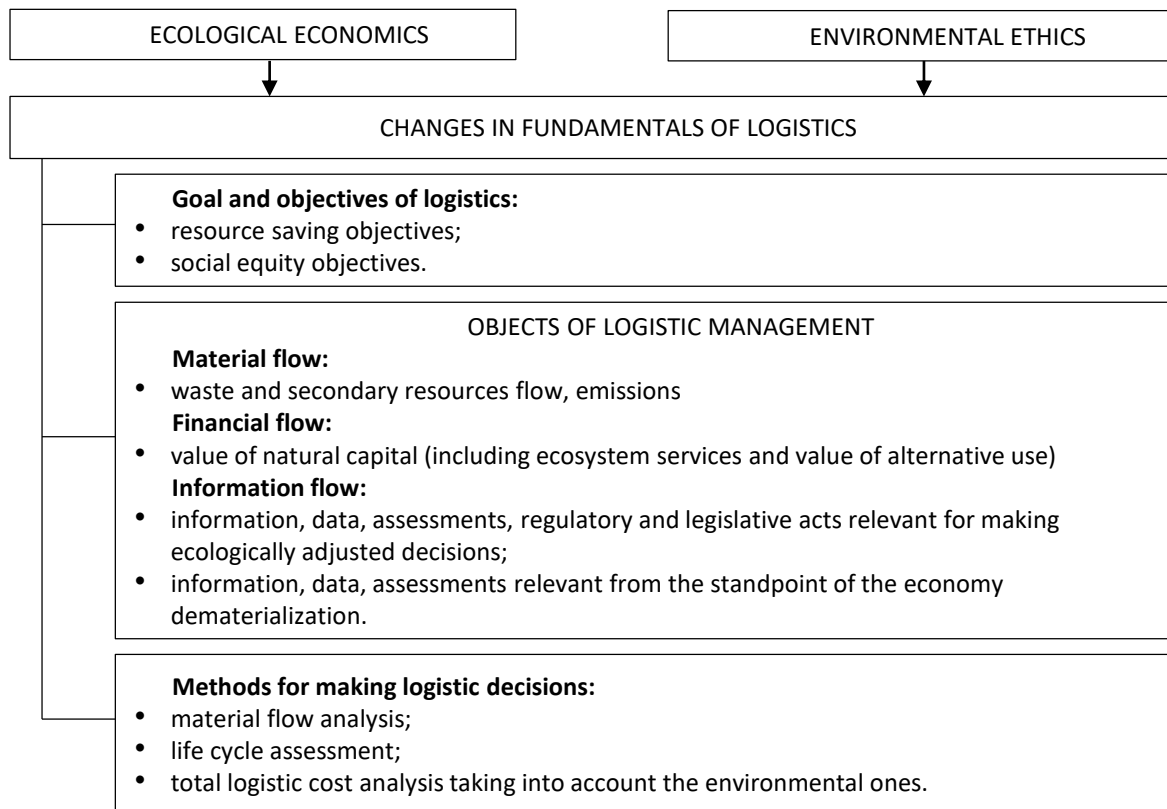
ECOLOGICAL ECONOMICS

ENVIRONMENTAL ETHICS

CHANGES IN FUNDAMENTALS OF LOGISTICS

**Goal and objectives of logistics:**
- resource saving objectives;
- social equity objectives.

OBJECTS OF LOGISTIC MANAGEMENT

**Material flow:**
- waste and secondary resources flow, emissions

**Financial flow:**
- value of natural capital (including ecosystem services and value of alternative use)

**Information flow:**
- information, data, assessments, regulatory and legislative acts relevant for making ecologically adjusted decisions;
- information, data, assessments relevant from the standpoint of the economy dematerialization.

**Methods for making logistic decisions:**
- material flow analysis;
- life cycle assessment;
- total logistic cost analysis taking into account the environmental ones.